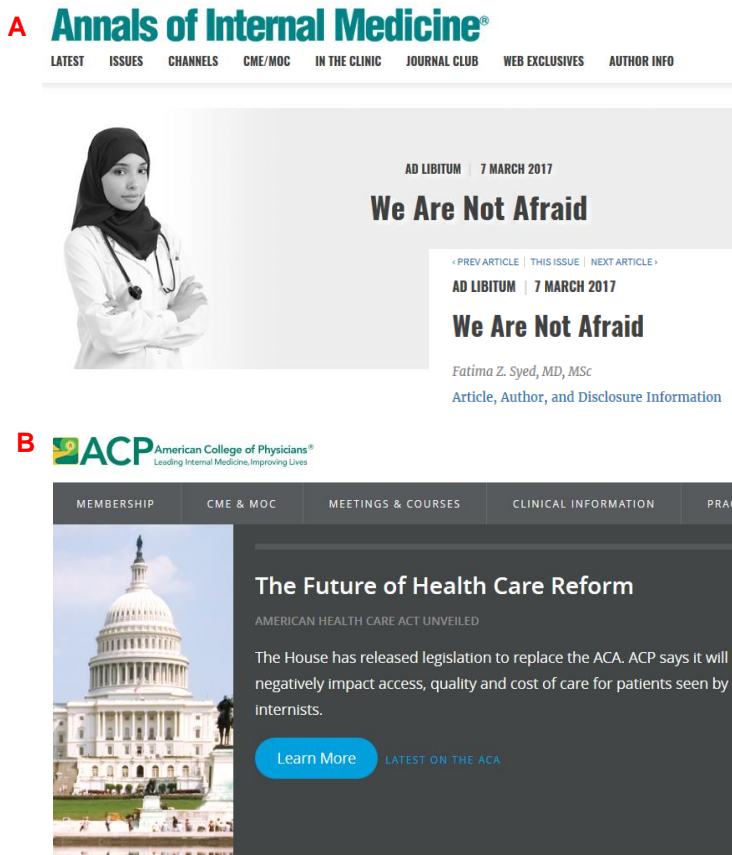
A

Annals of Internal Medicine®

LATEST ISSUES CHANNELS CME/MOC IN THE CLINIC JOURNAL CLUB WEB EXCLUSIVES AUTHOR INFO

AD LIBITUM | 7 MARCH 2017

We Are Not Afraid

‹ PREV ARTICLE | THIS ISSUE | NEXT ARTICLE ›

AD LIBITUM | 7 MARCH 2017

We Are Not Afraid

Fatima Z. Syed, MD, MSc

Article, Author, and Disclosure Information

B

ACP American College of Physicians®
Leading Internal Medicine, Improving Lives

MEMBERSHIP CME & MOC MEETINGS & COURSES CLINICAL INFORMATION PRA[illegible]

The Future of Health Care Reform

AMERICAN HEALTH CARE ACT UNVEILED

The House has released legislation to replace the ACA. ACP says it will negatively impact access, quality and cost of care for patients seen by internists.

Learn More

LATEST ON THE ACA